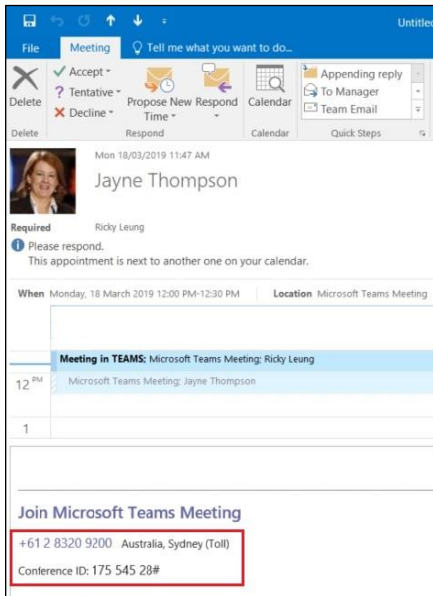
Untitled

File Meeting Tell me what you want to do...

Delete
Accept
Tentative
Decline
Propose New Time
Respond
Calendar
Appending reply
To Manager
Team Email
Delete Respond Calendar Quick Steps

Mon 18/03/2019 11:47 AM
Jayne Thompson

Required Ricky Leung
Please respond.
This appointment is next to another one on your calendar.

When Monday, 18 March 2019 12:00 PM-12:30 PM Location Microsoft Teams Meeting

Meeting in TEAMS: Microsoft Teams Meeting; Ricky Leung
12 PM Microsoft Teams Meeting; Jayne Thompson
1

Join Microsoft Teams Meeting
+61 2 8320 9200 Australia, Sydney (Toll)
Conference ID: 175 545 28#